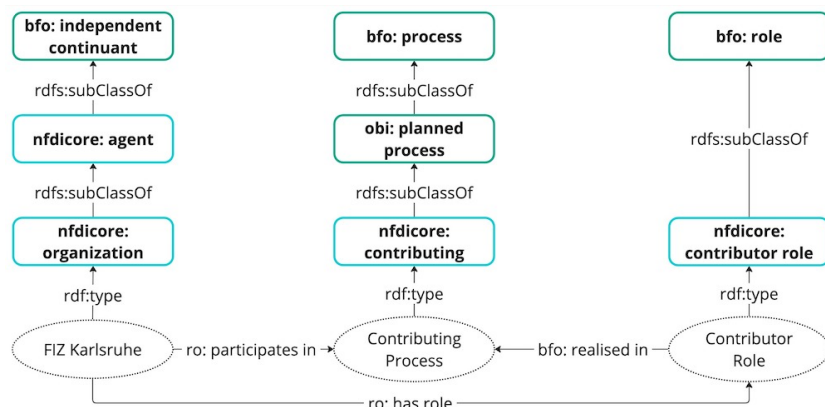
bfo: independent continuant

rdfs:subClassOf

nfdicore: agent

rdfs:subClassOf

nfdicore: organization

rdf:type

FIZ Karlsruhe

bfo: process

rdfs:subClassOf

obi: planned process

rdfs:subClassOf

nfdicore: contributing

rdf:type

Contributing Process

bfo: role

rdfs:subClassOf

nfdicore: contributor role

rdf:type

Contributor Role

ro: participates in

bfo: realised in

ro: has role